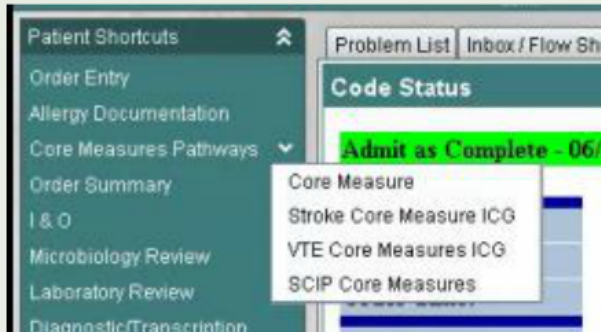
Patient Shortcuts
Order Entry
Allergy Documentation
Core Measures Pathways
Order Summary
I & O
Microbiology Review
Laboratory Review
Diagnostic/Transcription

Problem List | Inbox / Flow Sh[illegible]

Code Status

Admit as Complete - 06/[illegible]

Core Measure
Stroke Core Measure ICG
VTE Core Measures ICG
SCIP Core Measures